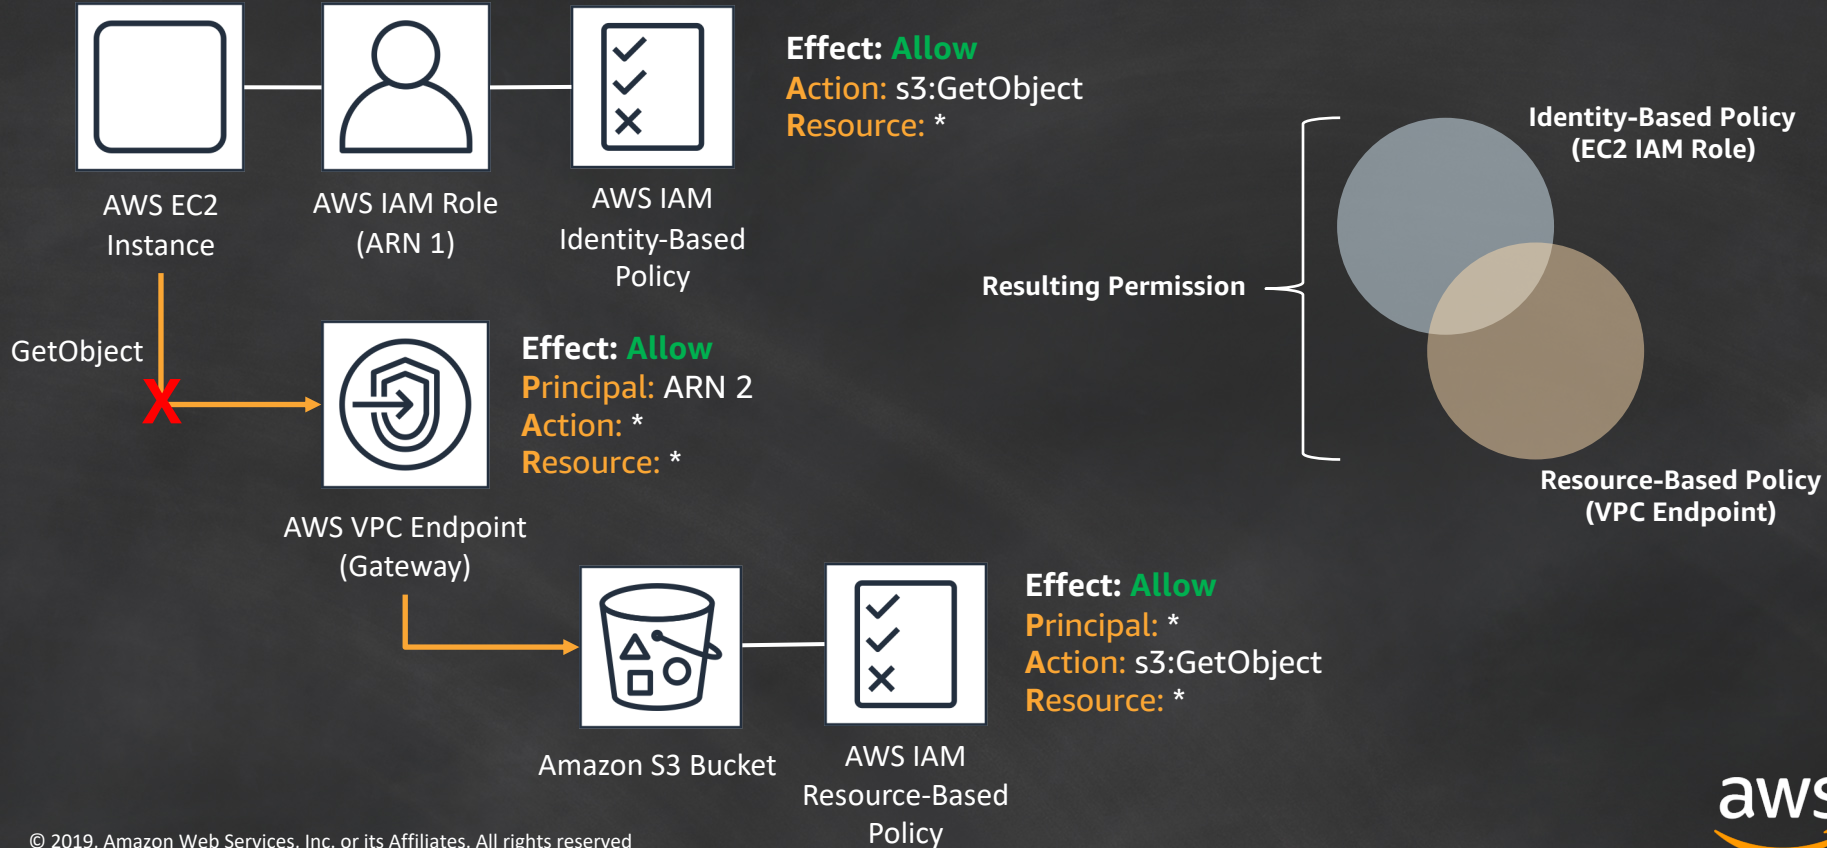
AWS EC2 Instance

AWS IAM Role (ARN 1)

AWS IAM Identity-Based Policy

Effect: Allow
Action: s3:GetObject
Resource: *

Identity-Based Policy (EC2 IAM Role)

Resulting Permission

Resource-Based Policy (VPC Endpoint)

GetObject

X

Effect: Allow
Principal: ARN 2
Action: *
Resource: *

AWS VPC Endpoint (Gateway)

Effect: Allow
Principal: *
Action: s3:GetObject
Resource: *

Amazon S3 Bucket

AWS IAM Resource-Based Policy

© 2019, Amazon Web Services, Inc. or its Affiliates. All rights reserved

aws